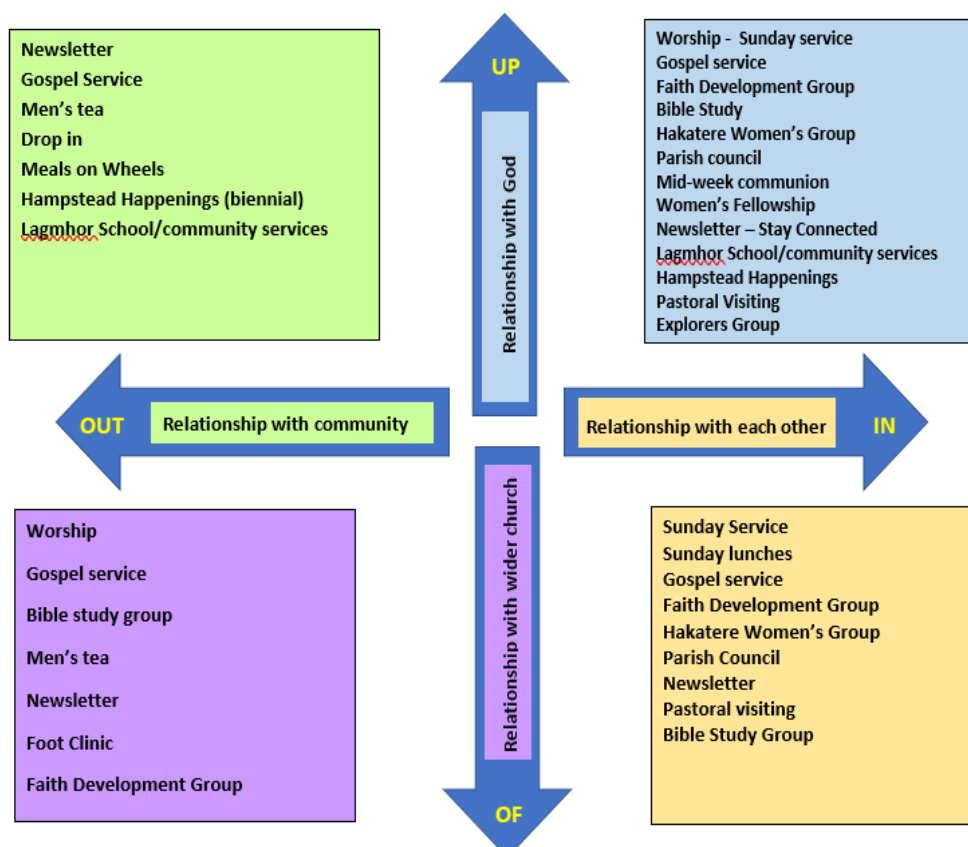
Newsletter
Gospel Service
Men's tea
Drop in
Meals on Wheels
Hampstead Happenings (biennial)
Lagmhor School/community services

UP

Relationship with God

Worship - Sunday service
Gospel service
Faith Development Group
Bible Study
Hakatere Women's Group
Parish council
Mid-week communion
Women's Fellowship
Newsletter – Stay Connected
Lagmhor School/community services
Hampstead Happenings
Pastoral Visiting
Explorers Group

OUT

Relationship with community

Relationship with each other

IN

Worship
Gospel service
Bible study group
Men's tea
Newsletter
Foot Clinic
Faith Development Group

Relationship with wider church

OF

Sunday Service
Sunday lunches
Gospel service
Faith Development Group
Hakatere Women's Group
Parish Council
Newsletter
Pastoral visiting
Bible Study Group